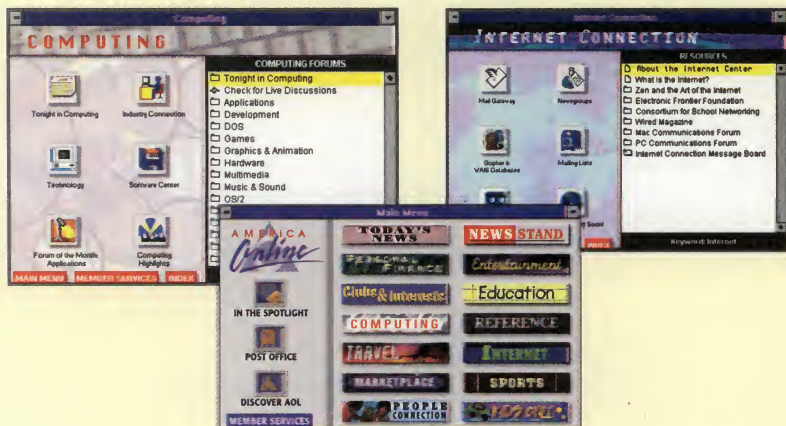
Computing

COMPUTING

Tonight in Computing

Industry Connection

Technology

Software Center

Forum of the Month: Applications

Computing Highlights

MAIN MENU

MEMBER SERVICES

INDEX

COMPUTING FORUMS

Tonight in Computing
Check for Live Discussions
Applications
Development
DOS
Games
Graphics & Animation
Hardware
Multimedia
Music & Sound
OS/2

Internet Connection

INTERNET CONNECTION

Mail Gateway

Newsgroups

Gopher & WAIS Databases

Mailing Lists

RESOURCES

About the Internet Center
What is the Internet?
Zen and the Art of the Internet
Electronic Frontier Foundation
Consortium for School Networking
Wired Magazine
Mac Communications Forum
PC Communications Forum
Internet Connection Message Board

Keyword: Internet

Main Menu

AMERICA Online

IN THE SPOTLIGHT

POST OFFICE

DISCOVER AOL

MEMBER SERVICES

TODAY'S NEWS

NEWSSTAND

PERSONAL FINANCE

Entertainment

Clubs & Interests

Education

COMPUTING

REFERENCE

TRAVEL

INTERNET

MARKETPLACE

SPORTS

PEOPLE CONNECTION

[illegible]